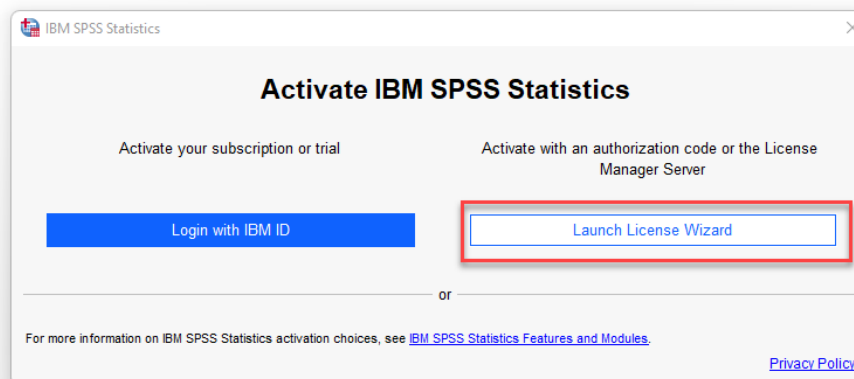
IBM SPSS Statistics

Activate IBM SPSS Statistics

Activate your subscription or trial

Activate with an authorization code or the License Manager Server

Login with IBM ID

Launch License Wizard

or

For more information on IBM SPSS Statistics activation choices, see IBM SPSS Statistics Features and Modules.

Privacy Policy